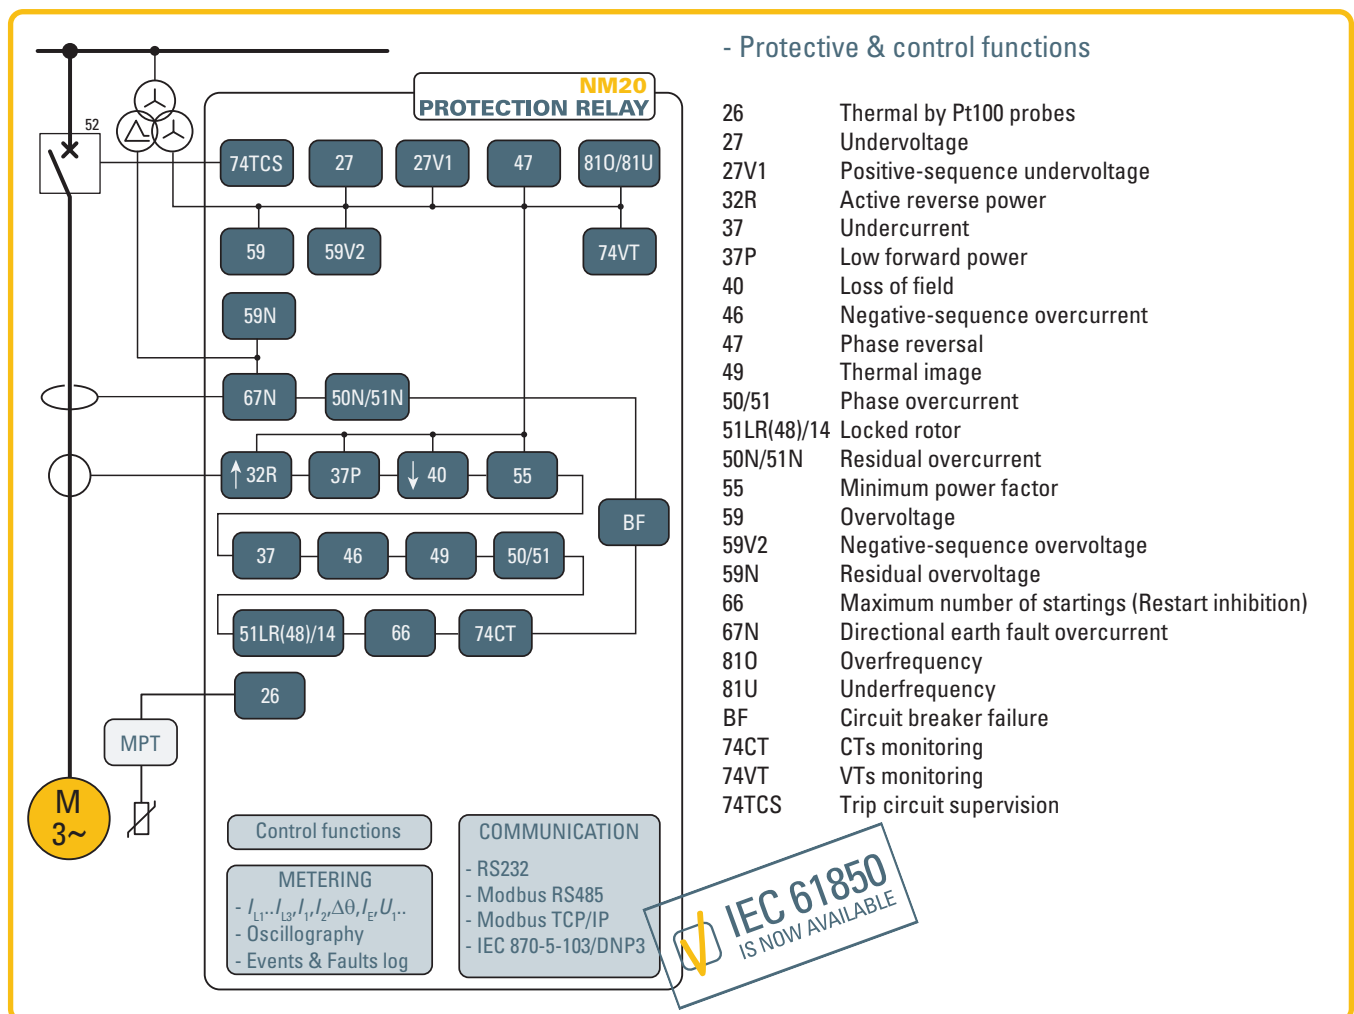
52

NM20
PROTECTION RELAY

74TCS 27 27V1 47 81O/81U

59 59V2 74VT

59N

67N 50N/51N

32R 37P 40 55

BF

37 46 49 50/51

51LR(48)/14 66 74CT

26

MPT

M
3~

Control functions

METERING
- $I_{L1}..I_{L3}, I_1, I_2, \Delta\theta, I_E, U_1..$
- Oscillography
- Events & Faults log

COMMUNICATION
- RS232
- Modbus RS485
- Modbus TCP/IP
- IEC 870-5-103/DNP3

- Protective & control functions

| | |
|---|---|
| 26 | Thermal by Pt100 probes |
| 27 | Undervoltage |
| 27V1 | Positive-sequence undervoltage |
| 32R | Active reverse power |
| 37 | Undercurrent |
| 37P | Low forward power |
| 40 | Loss of field |
| 46 | Negative-sequence overcurrent |
| 47 | Phase reversal |
| 49 | Thermal image |
| 50/51 | Phase overcurrent |
| 51LR(48)/14 | Locked rotor |
| 50N/51N | Residual overcurrent |
| 55 | Minimum power factor |
| 59 | Overvoltage |
| 59V2 | Negative-sequence overvoltage |
| 59N | Residual overvoltage |
| 66 | Maximum number of startings (Restart inhibition) |
| 67N | Directional earth fault overcurrent |
| 81O | Overfrequency |
| 81U | Underfrequency |
| BF | Circuit breaker failure |
| 74CT | CTs monitoring |
| 74VT | VTs monitoring |
| 74TCS | Trip circuit supervision |

IEC 61850
IS NOW AVAILABLE